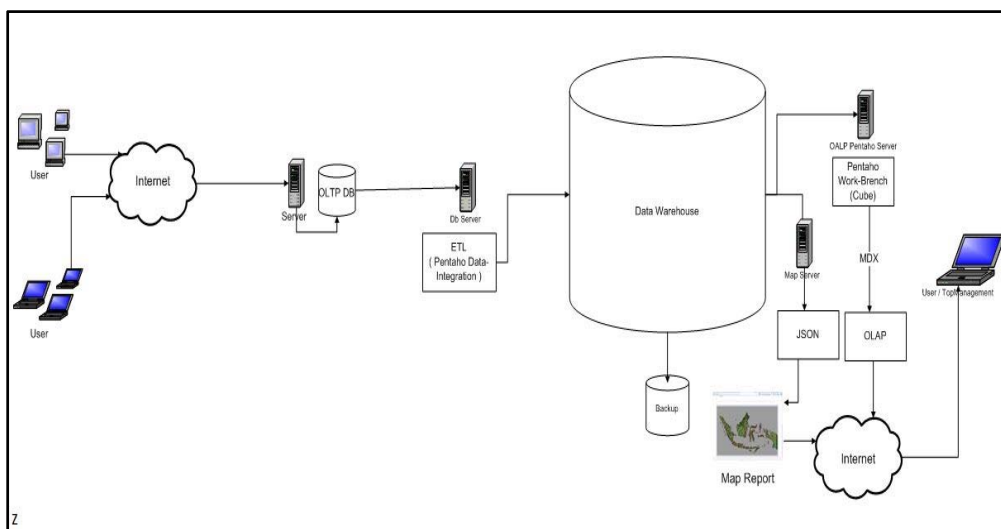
User

User

Internet

Server

OLTP DB

Db Server

ETL
( Pentaho Data-Integration )

Data Warehouse

Backup

OALP Pentaho Server

Pentaho Work-Brench (Cube)

MDX

Map Server

JSON

OLAP

User / TopManagement

Map Report

Internet

Z